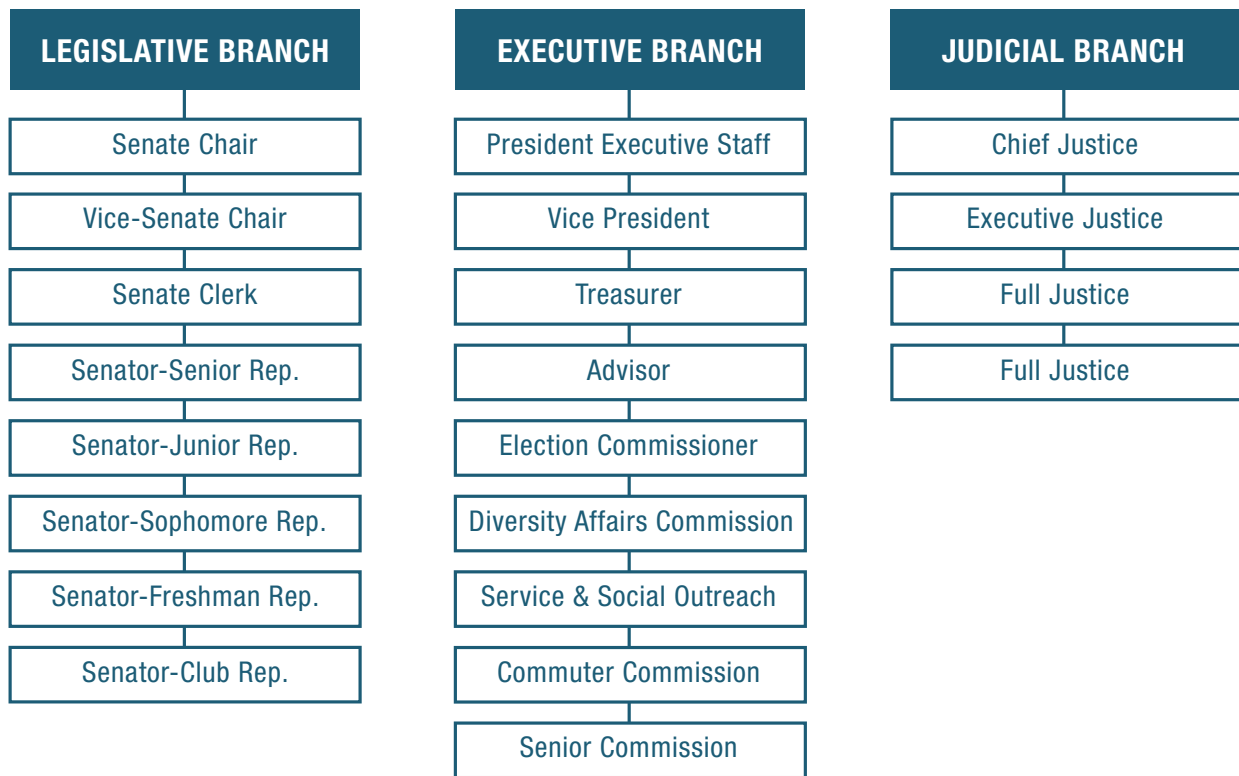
LEGISLATIVE BRANCH

Senate Chair

Vice-Senate Chair

Senate Clerk

Senator-Senior Rep.

Senator-Junior Rep.

Senator-Sophomore Rep.

Senator-Freshman Rep.

Senator-Club Rep.

EXECUTIVE BRANCH

President Executive Staff

Vice President

Treasurer

Advisor

Election Commissioner

Diversity Affairs Commission

Service & Social Outreach

Commuter Commission

Senior Commission

JUDICIAL BRANCH

Chief Justice

Executive Justice

Full Justice

Full Justice